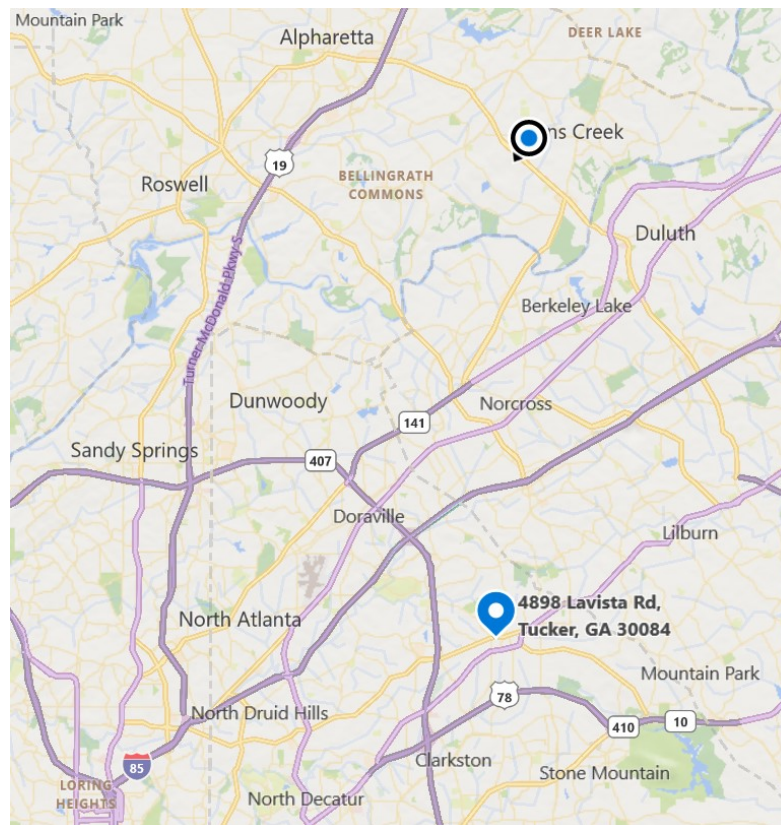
Mountain Park
Alpharetta
DEER LAKE
ns Creek
19
BELLINGRATH COMMONS
Roswell
Duluth
Turner McDonald Pkwy S
Berkeley Lake
Dunwoody
141
Norcross
Sandy Springs
407
Doraville
Lilburn
4898 Lavista Rd, Tucker, GA 30084
North Atlanta
Mountain Park
78
North Druid Hills
410
10
85
Clarkston
LORING HEIGHTS
Stone Mountain
North Decatur